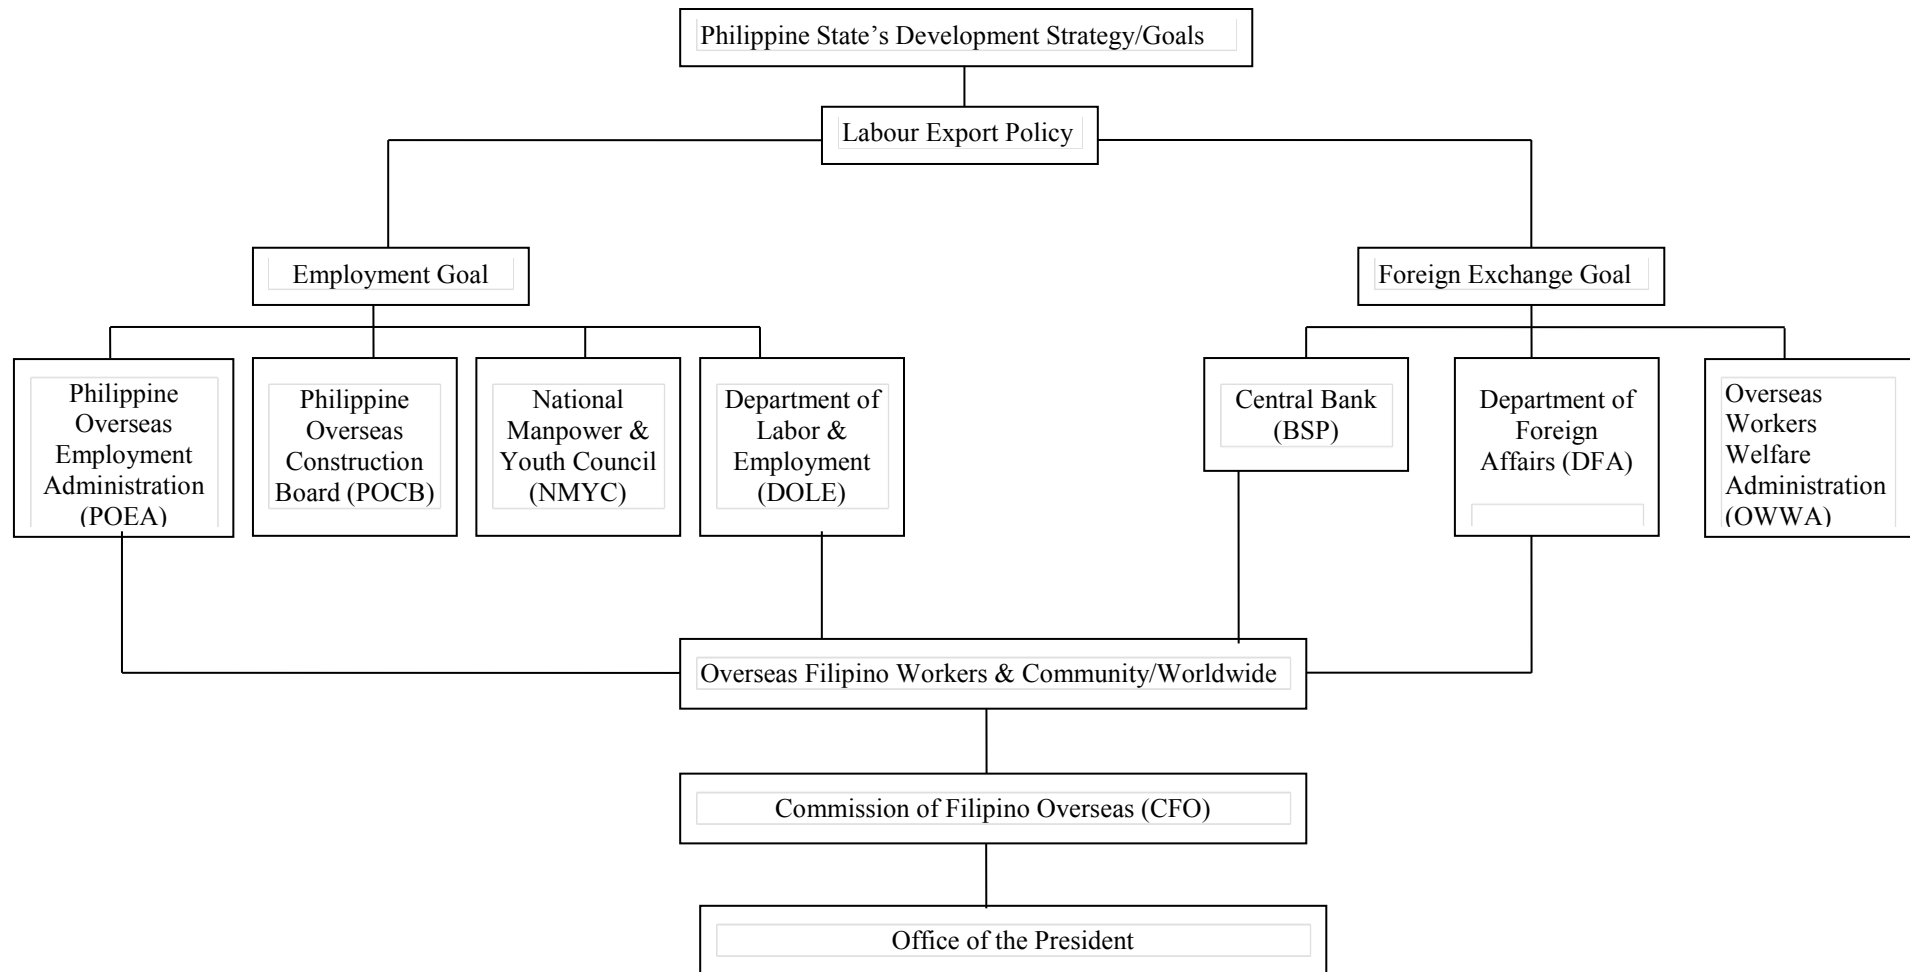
Philippine State's Development Strategy/Goals

Labour Export Policy

Employment Goal

Foreign Exchange Goal

Philippine Overseas Employment Administration (POEA)

Philippine Overseas Construction Board (POCB)

National Manpower & Youth Council (NMYC)

Department of Labor & Employment (DOLE)

Central Bank (BSP)

Department of Foreign Affairs (DFA)

Overseas Workers Welfare Administration (OWWA)

Overseas Filipino Workers & Community/Worldwide

Commission of Filipino Overseas (CFO)

Office of the President